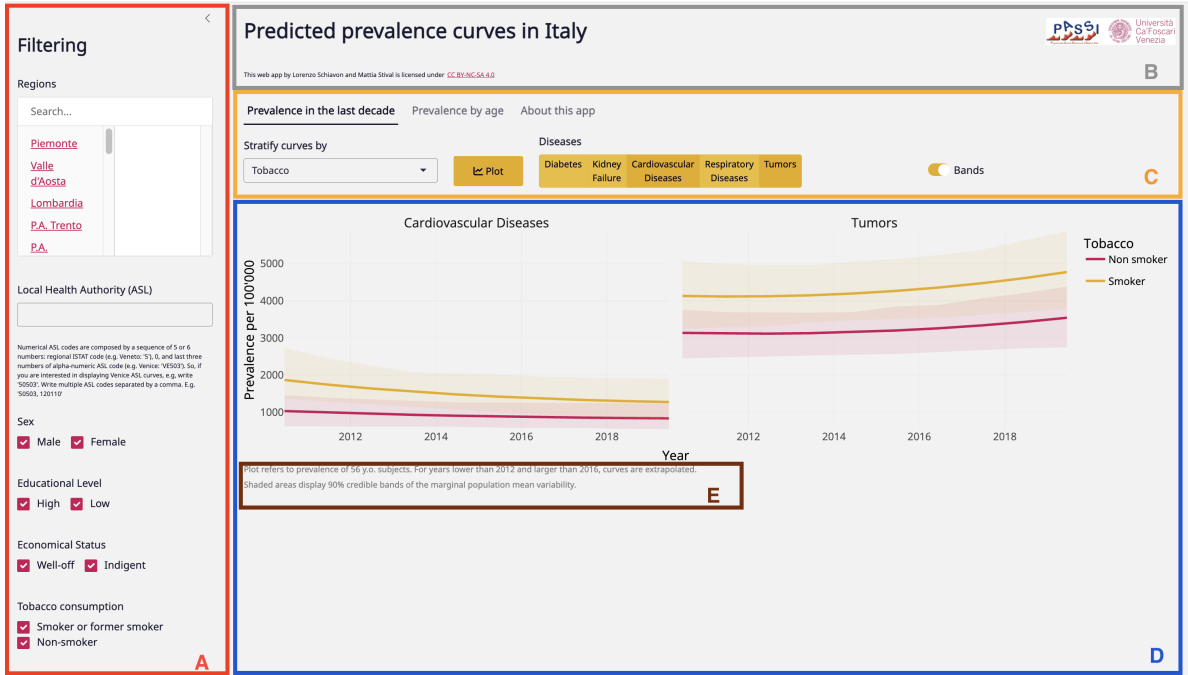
Filtering

Regions

Search...

Piemonte
Valle d'Aosta
Lombardia
P.A. Trento
P.A.

Local Health Authority (ASL)

Numerical ASL codes are composed by a sequence of 5 or 6 numbers: regional ISTAT code (e.g. Veneto: '5'), 0, and last three numbers of alpha-numeric ASL code (e.g. Venice: 'VE503'). So, if you are interested in displaying Venice ASL curves, e.g. write '50503'. Write multiple ASL codes separated by a comma. E.g. '50503, 120110'

Sex
Male Female

Educational Level
High Low

Economical Status
Well-off Indigent

Tobacco consumption
Smoker or former smoker
Non-smoker

A

Predicted prevalence curves in Italy

This web app by Lorenzo Schiavon and Mattia Stival is licensed under CC BY-NC-SA 4.0

PASSI
Università Ca'Foscari Venezia

B

Prevalence in the last decade | Prevalence by age | About this app

Stratify curves by
Tobacco
Plot

Diseases
Diabetes | Kidney Failure | Cardiovascular Diseases | Respiratory Diseases | Tumors

Bands

C

Cardiovascular Diseases

Tumors

Prevalence per 100'000
5000
4000
3000
2000
1000

2012 2014 2016 2018
2012 2014 2016 2018
Year

Tobacco
Non smoker
Smoker

Plot refers to prevalence of 56 y.o. subjects. For years lower than 2012 and larger than 2016, curves are extrapolated.
Shaded areas display 90% credible bands of the marginal population mean variability.

E

D